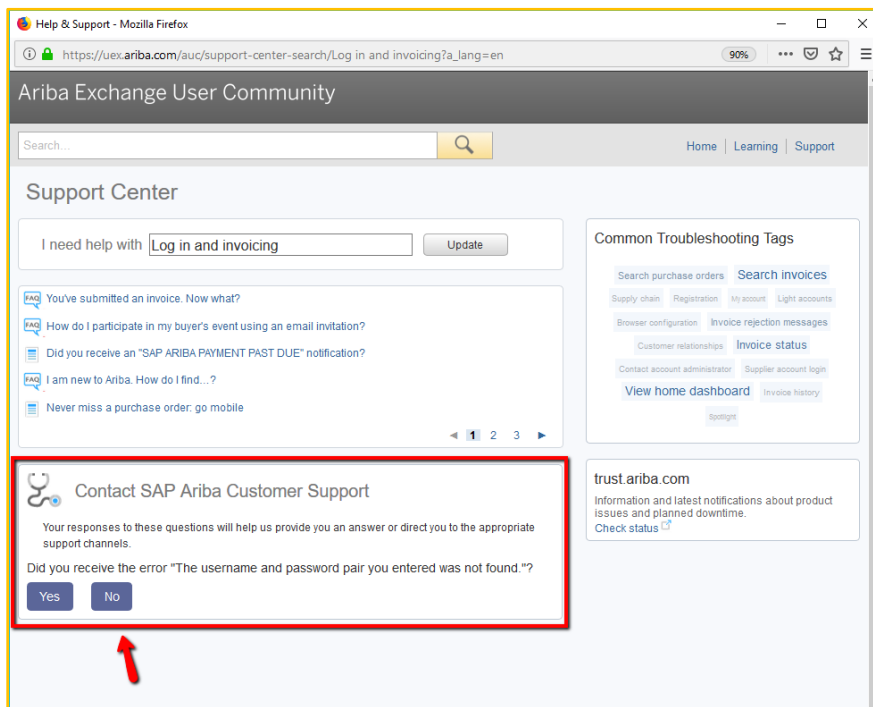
Help & Support - Mozilla Firefox

https://uex.ariba.com/auc/support-center-search/Log in and invoicing?a_lang=en

90%

Ariba Exchange User Community

Search...

Home | Learning | Support

Support Center

I need help with Log in and invoicing Update

FAQ You've submitted an invoice. Now what?

FAQ How do I participate in my buyer's event using an email invitation?

Did you receive an "SAP ARIBA PAYMENT PAST DUE" notification?

FAQ I am new to Ariba. How do I find...?

Never miss a purchase order: go mobile

◄ 1 2 3 ►

Contact SAP Ariba Customer Support

Your responses to these questions will help us provide you an answer or direct you to the appropriate support channels.

Did you receive the error "The username and password pair you entered was not found."?

Yes No

Common Troubleshooting Tags

Search purchase orders Search invoices Supply chain Registration My account Light accounts Browser configuration Invoice rejection messages Customer relationships Invoice status Contact account administrator Supplier account login View home dashboard Invoice history Spotlight

trust.ariba.com

Information and latest notifications about product issues and planned downtime.

Check status